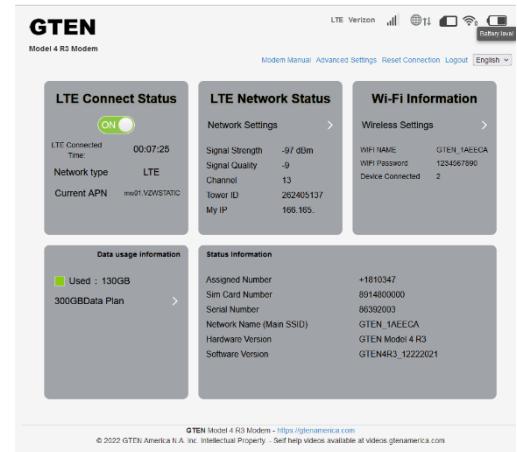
GTEN
Model 4 R3 Modem

LTE Verizon

Battery level

Modem Manual Advanced Settings Reset Connection Logout English

LTE Connect Status

ON

LTE Connected Time: 00:07:25

Network type LTE

Current APN mw01.VZWSTATIC

LTE Network Status

Network Settings

Signal Strength -97 dBm
Signal Quality -9
Channel 13
Tower ID 262405137
My IP 166.165.

Wi-Fi Information

Wireless Settings

WIFI NAME GTEN_1AEECA
WIFI Password 1234567890
Device Connected 2

Data usage information

Used : 130GB

300GBData Plan

Status Information

Assigned Number +1810347
Sim Card Number 8914800000
Serial Number 86392003
Network Name (Main SSID) GTEN_1AEECA
Hardware Version GTEN Model 4 R3
Software Version GTEN4R3_12222021

GTEN Model 4 R3 Modem - https://gtenamerica.com
© 2022 GTEN America N.A. Inc. Intellectual Property - Self help videos available at videos.gtenamerica.com